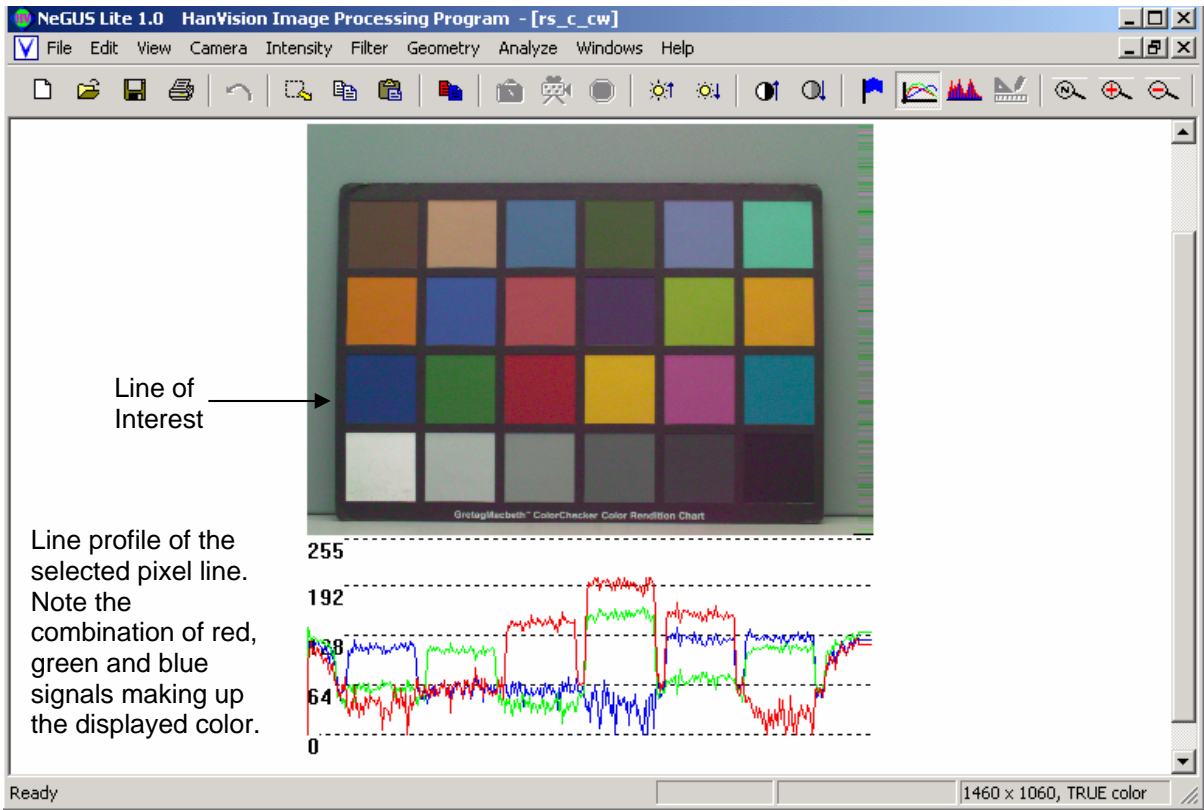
NeGUS Lite 1.0 HanVision Image Processing Program - [rs_c_cw]

File Edit View Camera Intensity Filter Geometry Analyze Windows Help

Line of Interest

GretagMacbeth™ ColorChecker Color Rendition Chart

255
192
128
64
0

Line profile of the selected pixel line. Note the combination of red, green and blue signals making up the displayed color.

Ready

1460 x 1060, TRUE color